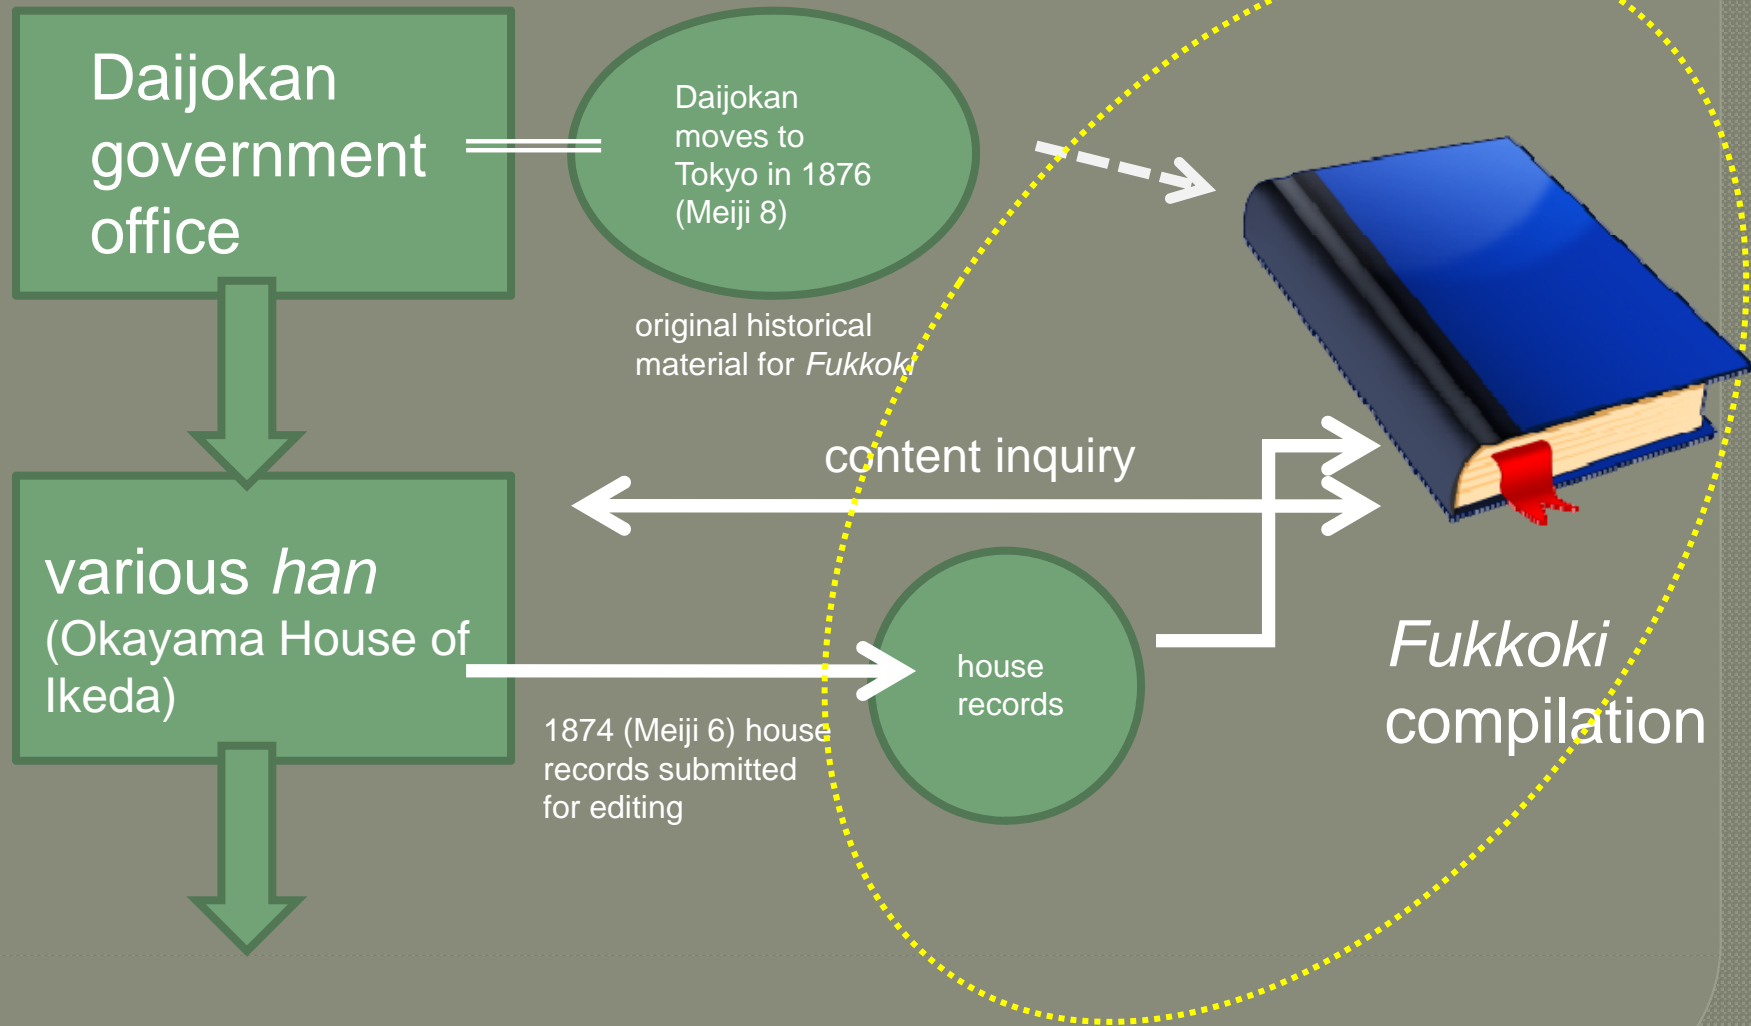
Daijokan government office

Daijokan moves to Tokyo in 1876 (Meiji 8)

original historical material for *Fukkoki*

content inquiry

various *han* (Okayama House of Ikeda)

house records

1874 (Meiji 6) house records submitted for editing

*Fukkoki* compilation